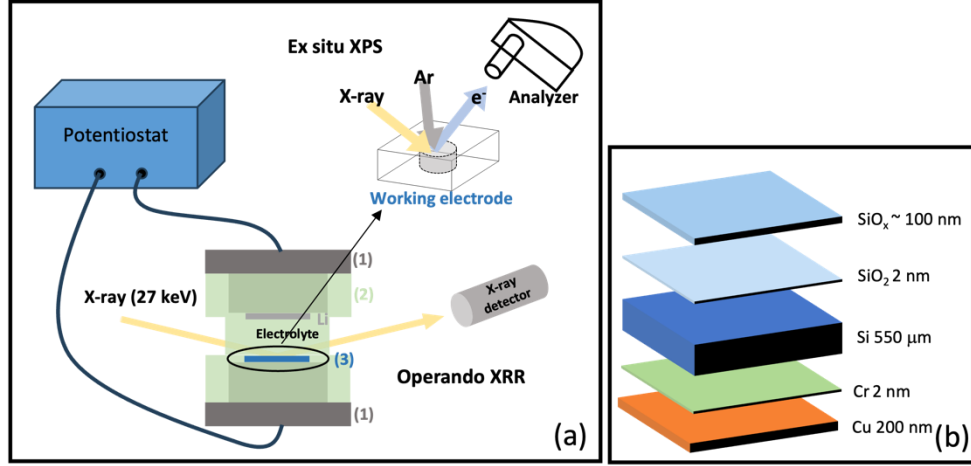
Ex situ XPS

Ar

X-ray

$e^-$

Analyzer

Potentiostat

Working electrode

(1)

(2)

X-ray (27 keV)

X-ray detector

Electrolyte

(3)

Operando XRR

(1)

(a)

$SiO_x$ ~ 100 nm

$SiO_2$ 2 nm

Si 550 μm

Cr 2 nm

Cu 200 nm

(b)